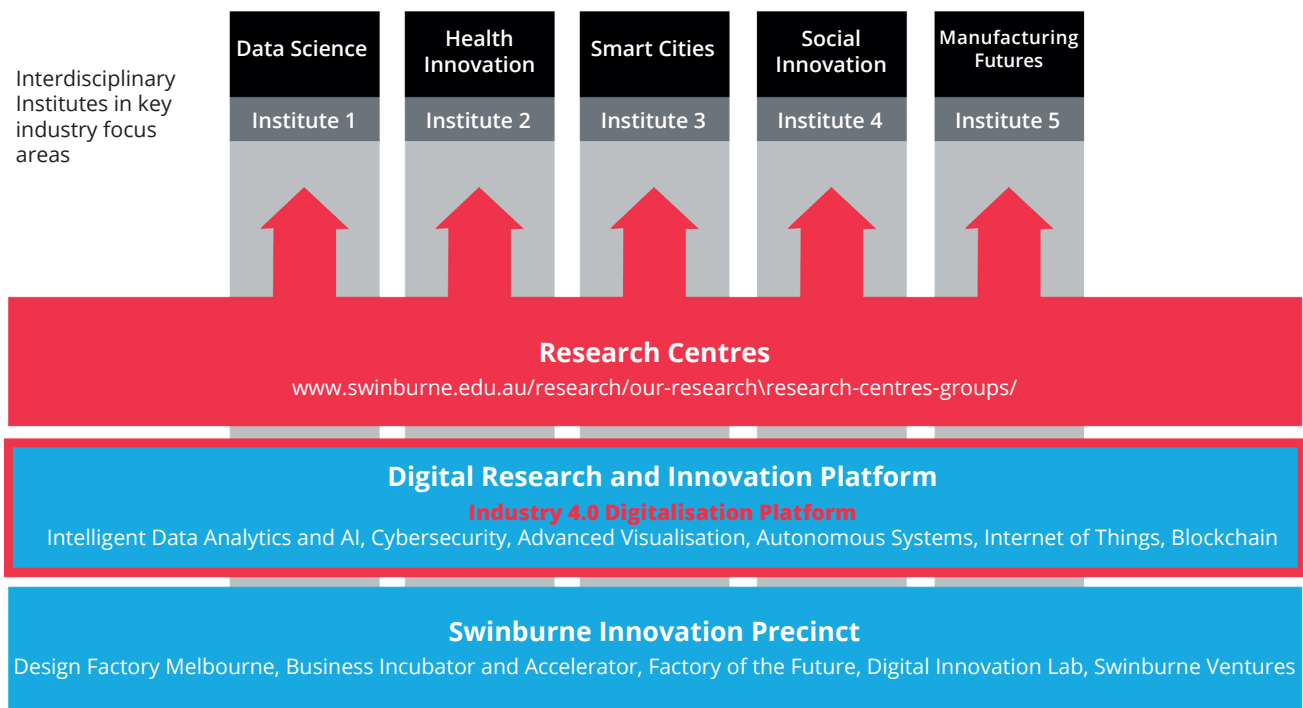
Interdisciplinary Institutes in key industry focus areas

Data Science
Institute 1

Health Innovation
Institute 2

Smart Cities
Institute 3

Social Innovation
Institute 4

Manufacturing Futures
Institute 5

Research Centres
www.swinburne.edu.au/research/our-research\research-centres-groups/

Digital Research and Innovation Platform
Industry 4.0 Digitalisation Platform
Intelligent Data Analytics and AI, Cybersecurity, Advanced Visualisation, Autonomous Systems, Internet of Things, Blockchain

Swinburne Innovation Precinct
Design Factory Melbourne, Business Incubator and Accelerator, Factory of the Future, Digital Innovation Lab, Swinburne Ventures